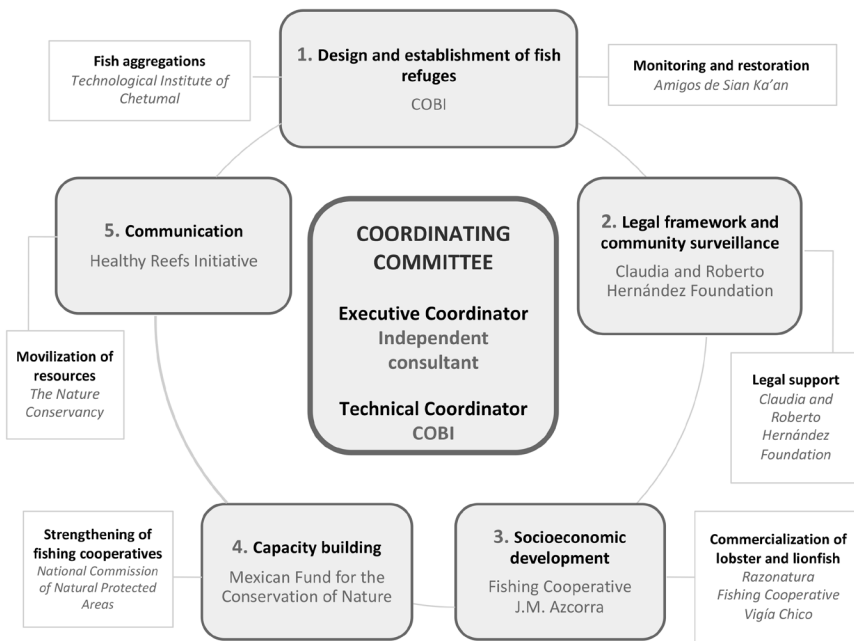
Fish aggregations
Technological Institute of Chetumal

1. Design and establishment of fish refuges
COBI

Monitoring and restoration
Amigos de Sian Ka'an

5. Communication
Healthy Reefs Initiative

COORDINATING COMMITTEE

Executive Coordinator
Independent consultant

Technical Coordinator
COBI

2. Legal framework and community surveillance
Claudia and Roberto Hernández Foundation

Movilization of resources
The Nature Conservancy

Legal support
Claudia and Roberto Hernández Foundation

Strengthening of fishing cooperatives
National Commission of Natural Protected Areas

4. Capacity building
Mexican Fund for the Conservation of Nature

3. Socioeconomic development
Fishing Cooperative J.M. Azcorra

Commercialization of lobster and lionfish
Razonatura
Fishing Cooperative Vigía Chico